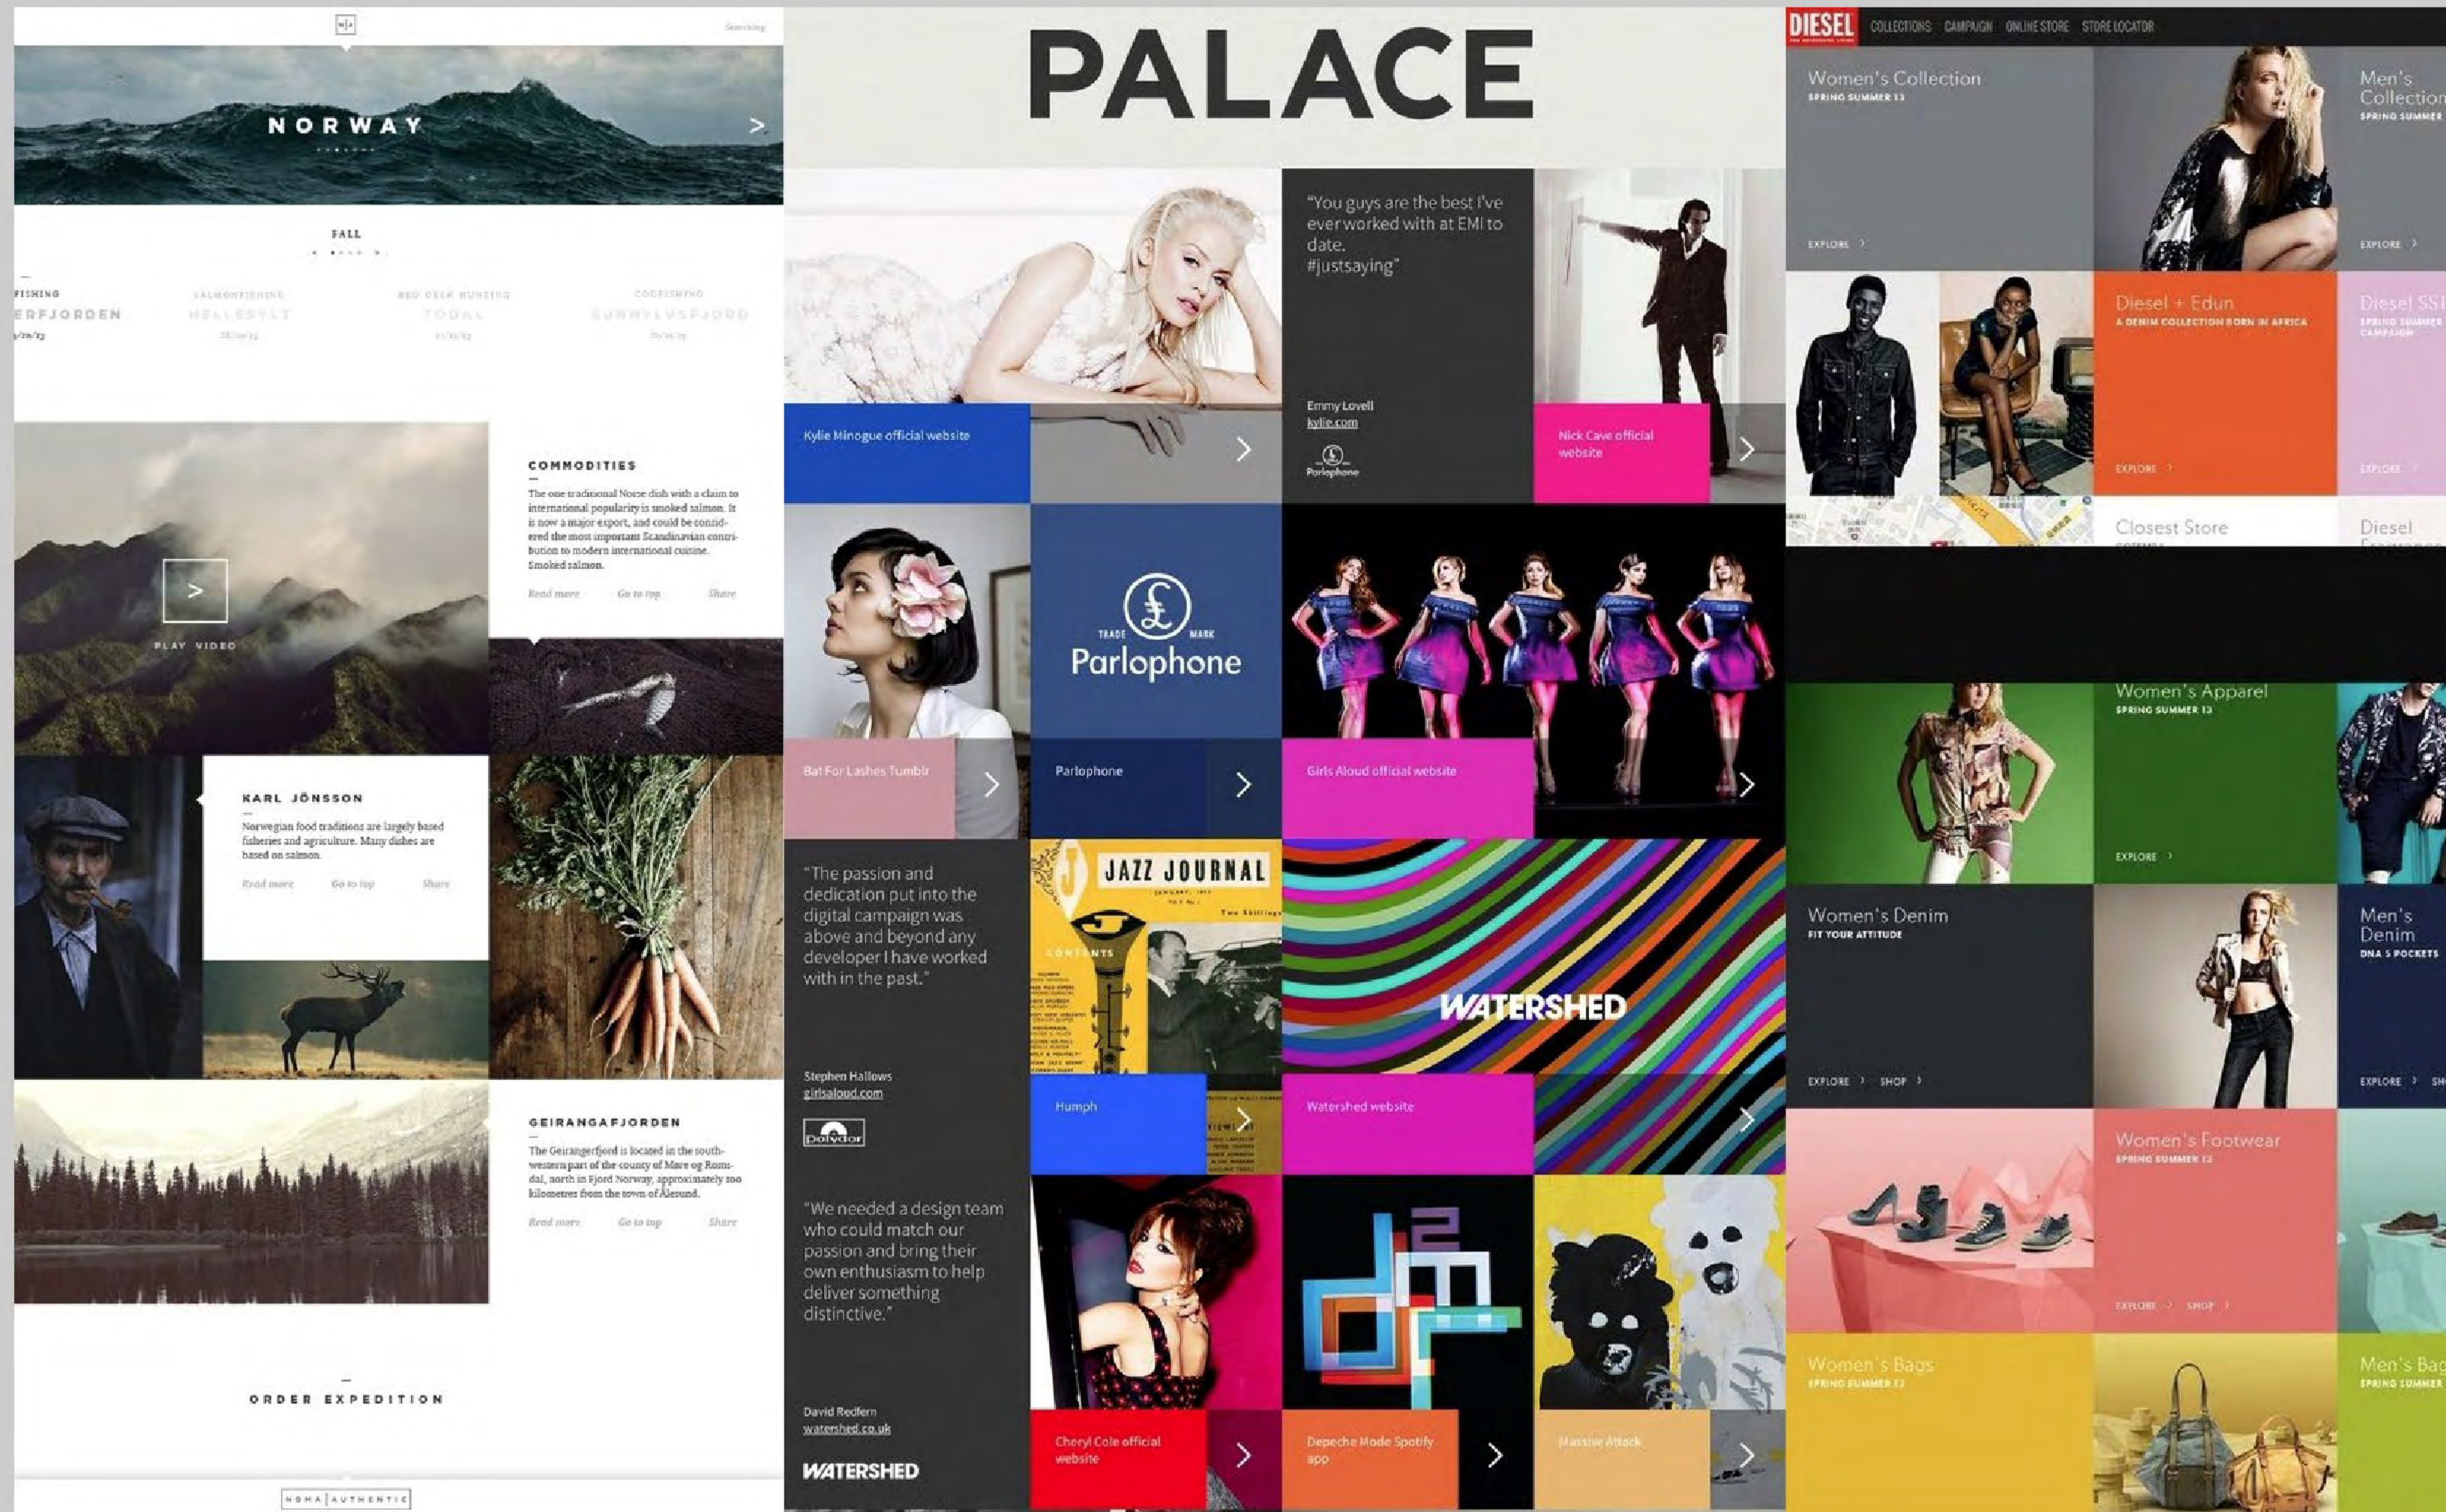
N|A

Searching

NORWAY

>

FALL

FISHING
ERFJORDEN

SALMONFISHING
HELLESYLT

RED DEER HUNTING
TODAL

COOKFISHING
SUNNYLVSFJORD

>

PLAY VIDEO

COMMODITIES

The one traditional Norse dish with a claim to international popularity is smoked salmon. It is now a major export, and could be considered the most important Scandinavian contribution to modern international cuisine. Smoked salmon.

Read more Go to top Share

KARL JÖNSSON

Norwegian food traditions are largely based fisheries and agriculture. Many dishes are based on salmon.

Read more Go to top Share

GEIRANGAFJORDEN

The Geirangerfjord is located in the south-western part of the county of Møre og Romsdal, north in Fjord Norway, approximately two kilometres from the town of Ålesund.

Read more Go to top Share

ORDER EXPEDITION

NORA | AUTHENTIC

PALACE

Kylie Minogue official website

"You guys are the best I've ever worked with at EMI to date. #justsaying"

Emmy Lovell
kylie.com

Parlophone

Nick Cave official website

TRADE MARK
Parlophone

Bat For Lashes Tumblr

Parlophone

Girls Aloud official website

"The passion and dedication put into the digital campaign was above and beyond any developer I have worked with in the past."

Stephen Hallows
girlsaloud.com

Polydor

JAZZ JOURNAL

Humph

WATERSHED

Watershed website

"We needed a design team who could match our passion and bring their own enthusiasm to help deliver something distinctive."

David Redfern
watershed.co.uk

WATERSHED

Cheryl Cole official website

Depeche Mode Spotify app

Massive Attack

DIESEL

COLLECTIONS CAMPAIGN ONLINE STORE STORE LOCATOR

Women's Collection
SPRING SUMMER 13

EXPLORE

Men's Collection
SPRING SUMMER

EXPLORE

Diesel + Edun
A DENIM COLLECTION BORN IN AFRICA

EXPLORE

Diesel SS
SPRING SUMMER CAMPAIGN

EXPLORE

Closest Store

Diesel

Women's Apparel
SPRING SUMMER 13

EXPLORE

Women's Denim
FIT YOUR ATTITUDE

EXPLORE SHOP

Men's Denim
DNA 5 POCKETS

EXPLORE SH

Women's Footwear
SPRING SUMMER 13

EXPLORE SHOP

Women's Bags
SPRING SUMMER 13

Men's Bag
SPRING SUMMER